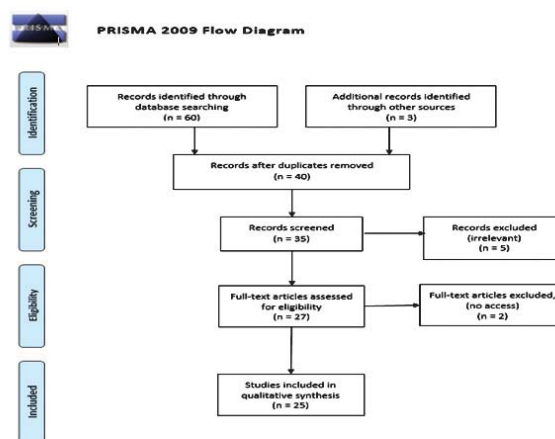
PRISMA

PRISMA 2009 Flow Diagram

Identification

Records identified through database searching (n = 60)

Additional records identified through other sources (n = 3)

Records after duplicates removed (n = 40)

Screening

Records screened (n = 35)

Records excluded (irrelevant) (n = 5)

Eligibility

Full-text articles assessed for eligibility (n = 27)

Full-text articles excluded, (no access) (n = 2)

Included

Studies included in qualitative synthesis (n = 25)